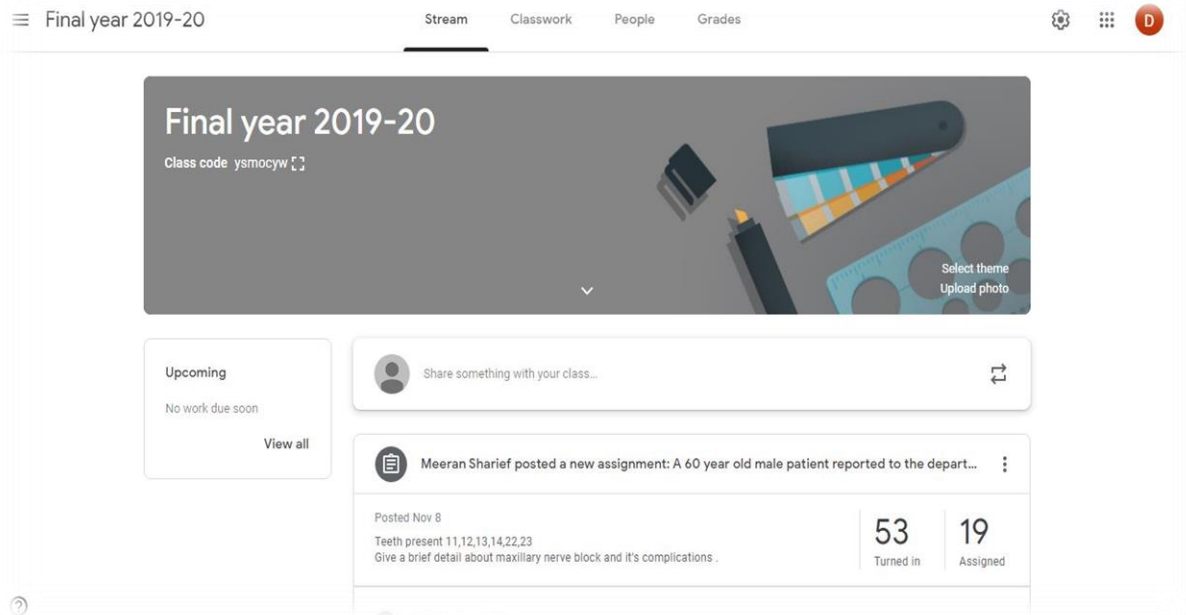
Final year 2019-20

Stream Classwork People Grades

D

Final year 2019-20

Class code ysmocyw

Select theme
Upload photo

Upcoming

No work due soon

View all

Share something with your class...

Meeran Sharief posted a new assignment: A 60 year old male patient reported to the depart...

Posted Nov 8

Teeth present 11,12,13,14,22,23
Give a brief detail about maxillary nerve block and it's complications .

53
Turned in

19
Assigned